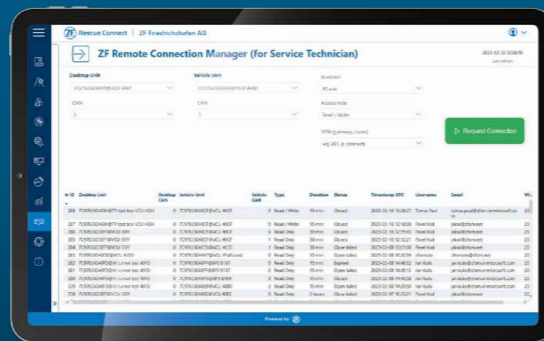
ZF Rescue Connect | ZF Friedrichshafen AG

ZF Remote Connection Manager (for Service Technician)

Desktop Unit

Vehicle Unit

Duration

Access mode

Read / Write

VPN (primary_conn)

Request Connection

| ID | Desktop Unit | Desktop CAN | Vehicle Unit | Vehicle CAN | Type | Duration | Status | Timestamp UTC | Username | Email |
|---|---|---|---|---|---|---|---|---|---|---|
| 288 | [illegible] | 0 | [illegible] | 1 | Read / Write | 15 min | Closed | 2023-02-16 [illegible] | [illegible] | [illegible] |
| 287 | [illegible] | 0 | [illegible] | 1 | Read / Write | 15 min | Closed | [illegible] | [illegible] | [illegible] |
| 286 | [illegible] | 0 | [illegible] | 1 | Read Only | 15 min | Closed | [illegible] | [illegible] | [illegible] |
| 285 | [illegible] | 0 | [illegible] | 1 | Read Only | 15 min | Closed | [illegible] | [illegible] | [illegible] |
| 284 | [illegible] | 0 | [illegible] | 1 | Read Only | 30 min | Close failed | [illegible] | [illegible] | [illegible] |
| 283 | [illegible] | 0 | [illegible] | 1 | Read Only | 15 min | Open failed | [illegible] | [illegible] | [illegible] |
| 282 | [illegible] | 0 | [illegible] | 1 | Read Only | 15 min | Expired | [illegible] | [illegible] | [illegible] |
| 281 | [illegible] | 0 | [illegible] | 1 | Read Only | 15 min | Open failed | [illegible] | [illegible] | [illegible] |
| 280 | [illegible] | 0 | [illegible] | 1 | Read Only | 15 min | Closed | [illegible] | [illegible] | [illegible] |
| 279 | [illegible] | 0 | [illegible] | 2 | Read Only | 15 min | Open failed | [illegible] | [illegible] | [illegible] |
| 278 | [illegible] | 0 | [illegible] | 1 | Read Only | 2 hours | Close failed | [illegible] | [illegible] | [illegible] |

Powered by ZF